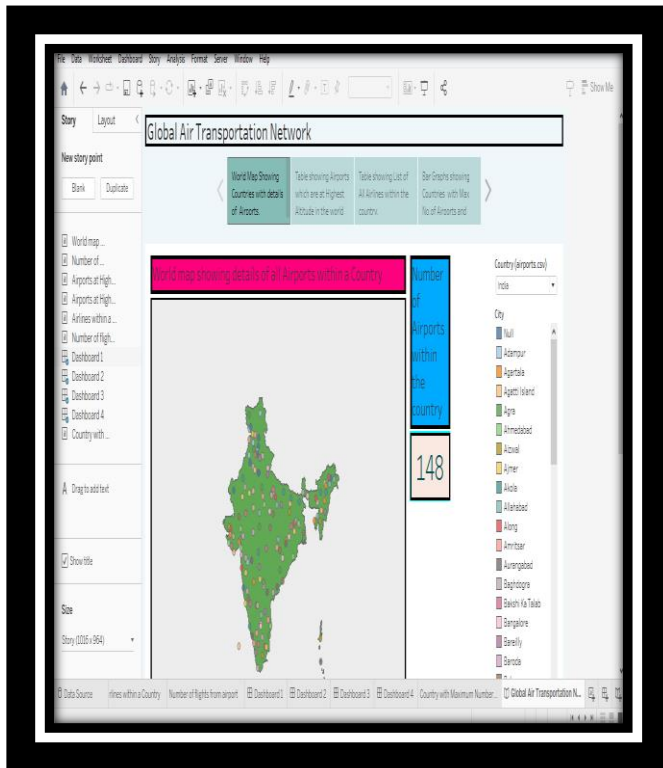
File Data Worksheet Dashboard Story Analysis Format Server Window Help

Show Me

Story Layout

New story point

Blank Duplicate

World map...
Number of...
Airports at High...
Airports at High...
Airlines within a...
Number of fligh...
Dashboard 1
Dashboard 2
Dashboard 3
Dashboard 4
Country with ...

Drag to add text

Show title

Size

Story (1016 x 964)

Global Air Transportation Network

World Map Showing Countries with details of Airports.

Table showing Airports which are at Highest Altitude in the world

Table showing List of All Airlines within the country.

Bar Graphs showing Countries with Max No of Airports and

World map showing details of all Airports within a Country

Number of Airports within the country

148

Country (airports.csv)
India

City
Null
Adampur
Agartala
Agatti Island
Agra
Ahmedabad
Aizawl
Ajmer
Akola
Allahabad
Along
Amritsar
Aurangabad
Bagdogra
Bakshi Ka Talab
Bangalore
Bareilly
Baroda

Data Source  irlines within a Country  Number of flights from airport  Dashboard 1  Dashboard 2  Dashboard 3  Dashboard 4  Country with Maximum Number...  Global Air Transportation N...